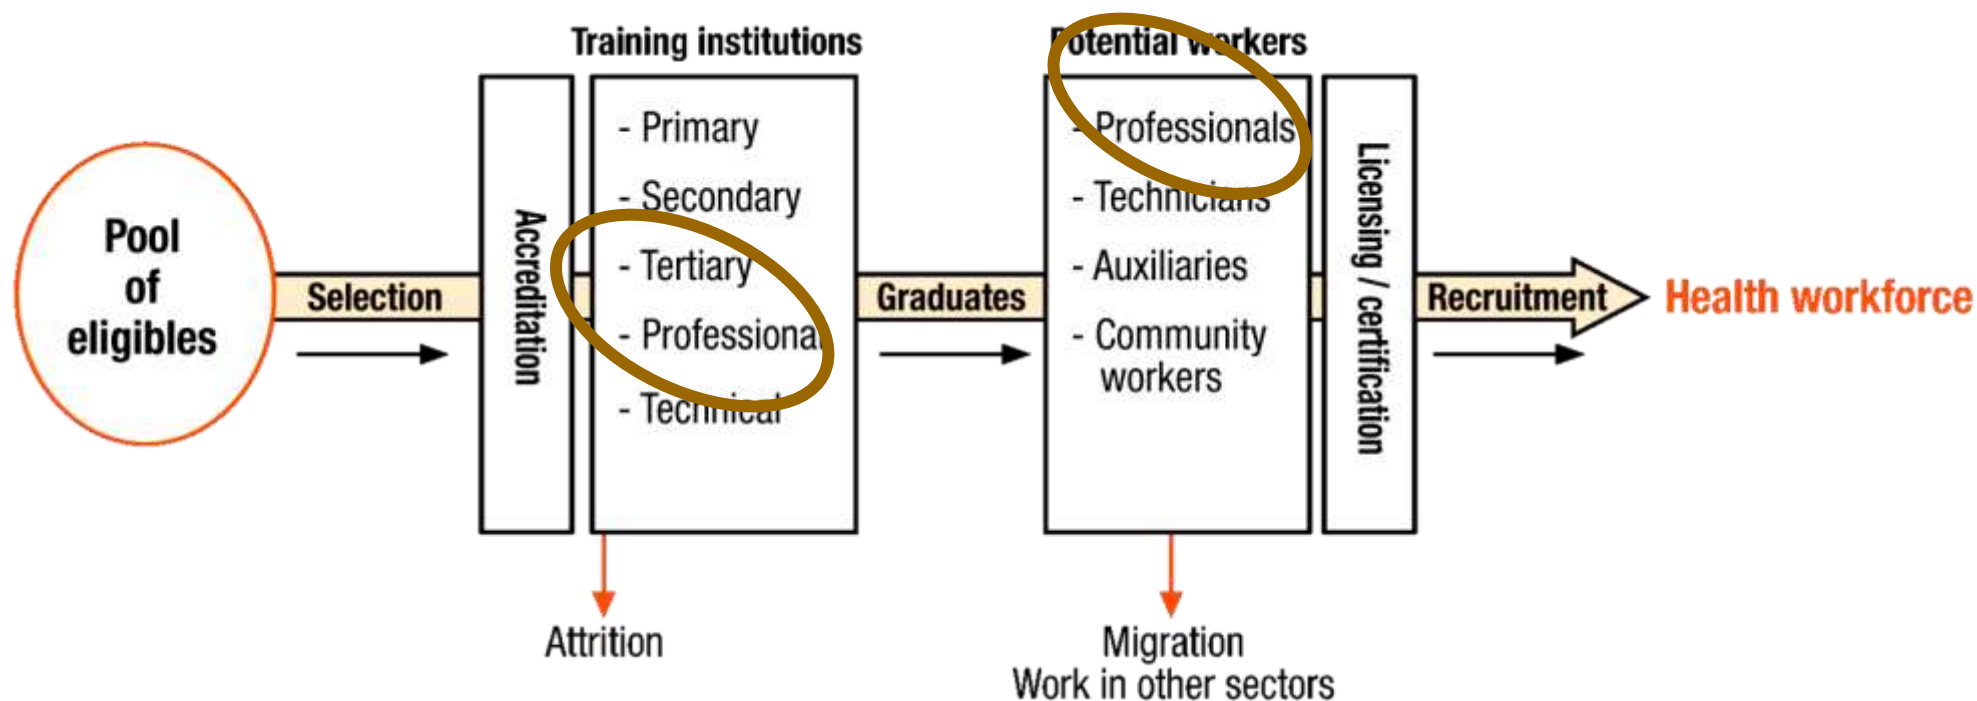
Pool of eligibles

Selection

Accreditation

Training institutions

- Primary
- Secondary
- Tertiary
- Professional
- Technical

Attrition

Graduates

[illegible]otential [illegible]rkers

- Professionals
- Technicians
- Auxiliaries
- Community workers

Migration
Work in other sectors

Licensing / certification

Recruitment

Health workforce